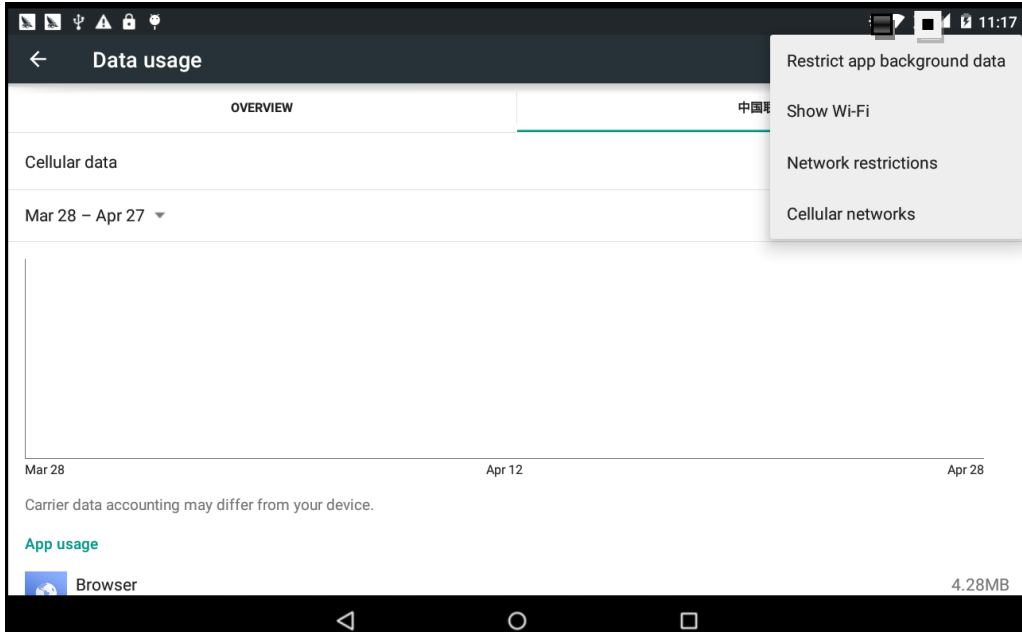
11:17

Data usage

OVERVIEW

中国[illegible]

Restrict app background data

Show Wi-Fi

Network restrictions

Cellular networks

Cellular data

Mar 28 – Apr 27

Mar 28

Apr 12

Apr 28

Carrier data accounting may differ from your device.

App usage

Browser

4.28MB